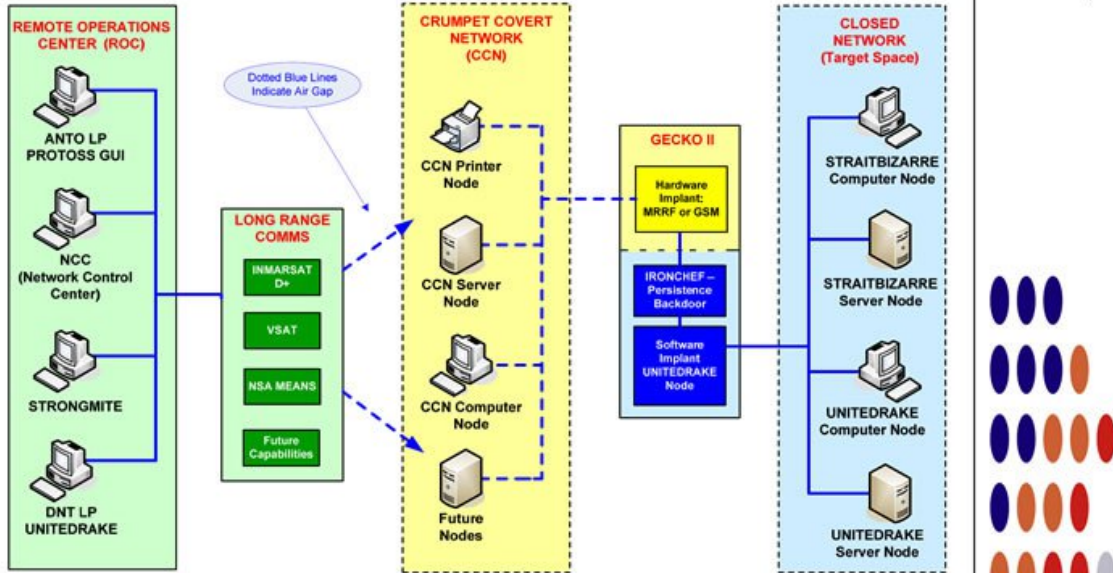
REMOTE OPERATIONS CENTER (ROC)

ANTO LP PROTOSS GUI

NCC (Network Control Center)

STRONGMITE

DNT LP UNITEDRAKE

Dotted Blue Lines Indicate Air Gap

LONG RANGE COMMS

INMARSAT D+

VSAT

NSA MEANS

Future Capabilities

CRUMPET COVERT NETWORK (CCN)

CCN Printer Node

CCN Server Node

CCN Computer Node

Future Nodes

GECKO II

Hardware Implant: MRRF or GSM

IRONCHEF – Persistence Backdoor

Software Implant UNITEDRAKE Node

CLOSED NETWORK (Target Space)

STRAITBIZARRE Computer Node

STRAITBIZARRE Server Node

UNITEDRAKE Computer Node

UNITEDRAKE Server Node